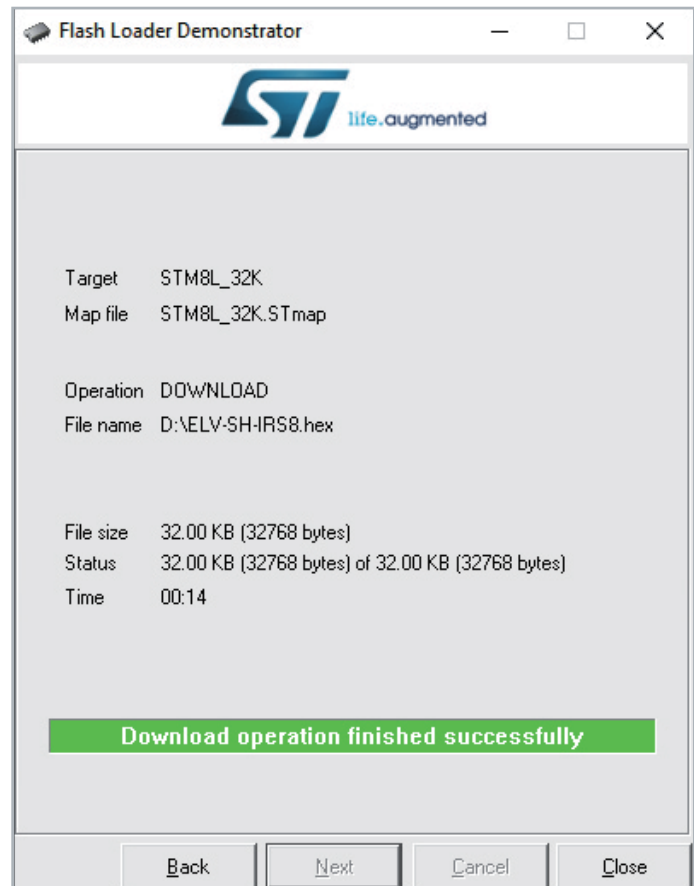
Flash Loader Demonstrator

ST life.augmented

Target STM8L_32K
Map file STM8L_32K.STmap

Operation DOWNLOAD
File name D:\ELV-SH-IRS8.hex

File size 32.00 KB (32768 bytes)
Status 32.00 KB (32768 bytes) of 32.00 KB (32768 bytes)
Time 00:14

Download operation finished successfully

Back Next Cancel Close